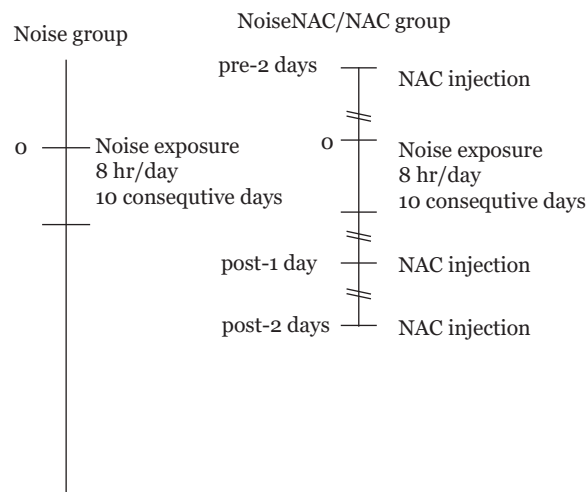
Noise group

NoiseNAC/NAC group

0

Noise exposure
8 hr/day
10 consequtive days

pre-2 days

NAC injection

0

Noise exposure
8 hr/day
10 consequtive days

post-1 day

NAC injection

post-2 days

NAC injection